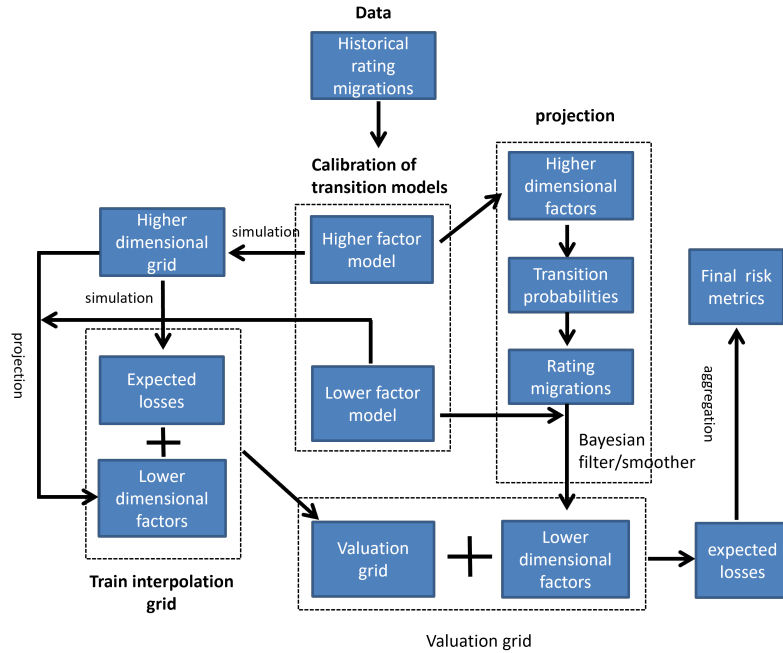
Data

Historical rating migrations

Calibration of transition models

projection

Higher dimensional factors

Transition probabilities

Rating migrations

Higher dimensional grid

simulation

Higher factor model

simulation

projection

Expected losses

+

Lower dimensional factors

Lower factor model

Bayesian filter/smoother

Final risk metrics

aggregation

Train interpolation grid

Valuation grid

+

Lower dimensional factors

expected losses

Valuation grid